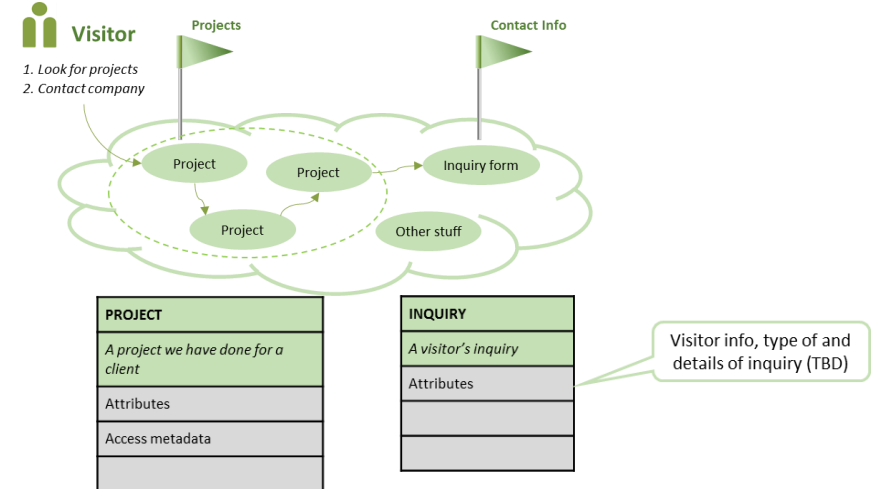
Visitor

1. Look for projects
2. Contact company

Projects

Contact Info

Project

Project

Project

Inquiry form

Other stuff

| PROJECT |
|---|
| A project we have done for a client |
| Attributes |
| Access metadata |
| |

| INQUIRY |
|---|
| A visitor's inquiry |
| Attributes |
| |
| |

Visitor info, type of and details of inquiry (TBD)